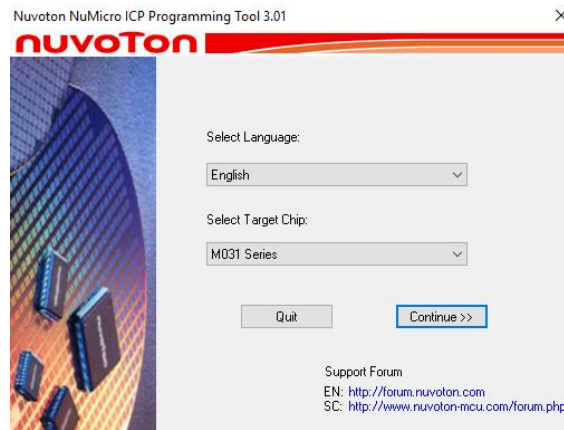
Nuvoton NuMicro ICP Programming Tool 3.01

×

nuvoTon

Select Language:

English

Select Target Chip:

M031 Series

Quit

Continue >>

Support Forum

EN: http://forum.nuvoton.com

SC: http://www.nuvoton-mcu.com/forum.php